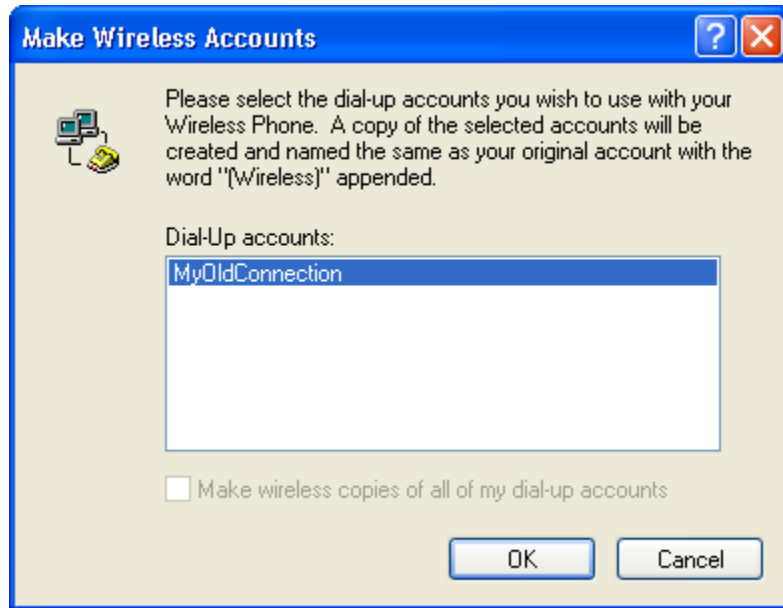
Make Wireless Accounts

?

Please select the dial-up accounts you wish to use with your Wireless Phone. A copy of the selected accounts will be created and named the same as your original account with the word "(Wireless)" appended.

Dial-Up accounts:

MyOldConnection

Make wireless copies of all of my dial-up accounts

OK

Cancel